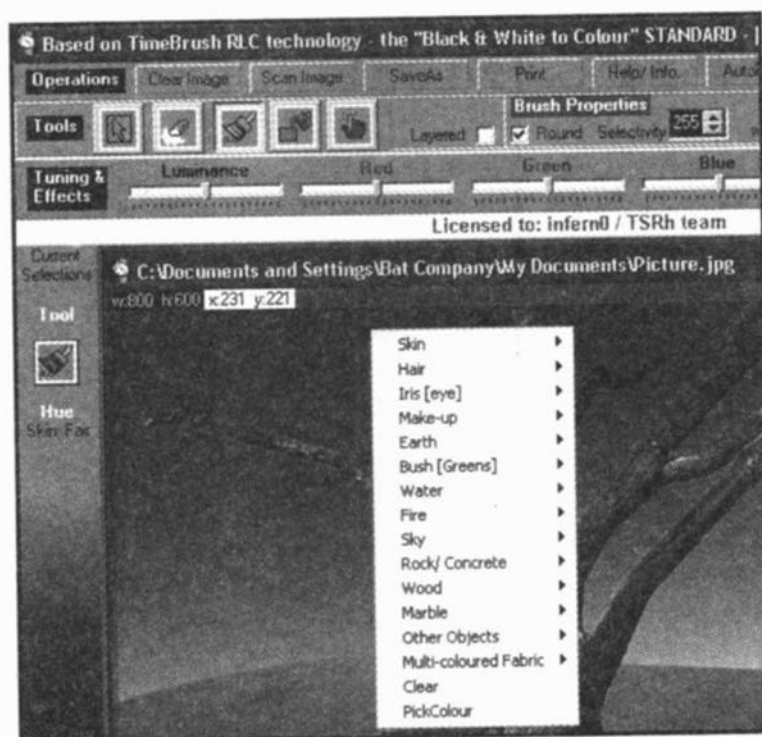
Based on TimeBrush RLC technology - the "Black & White to Colour" STANDARD - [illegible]

Operations Clear Image Scan Image SaveAs Print Help/ Info. Auto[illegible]

Tools Layered Brush Properties Round Selectivity 255

Tuning & Effects Luminance Red Green Blue

Licensed to: infern0 / TSRh team

Current Selections

Tool

Hue Skin Fai

C:\Documents and Settings\Bat Company\My Documents\Picture.jpg

w:800 h:600 x:231 y:221

Skin
Hair
Iris [eye]
Make-up
Earth
Bush [Greens]
Water
Fire
Sky
Rock/ Concrete
Wood
Marble
Other Objects
Multi-coloured Fabric
Clear
PickColour